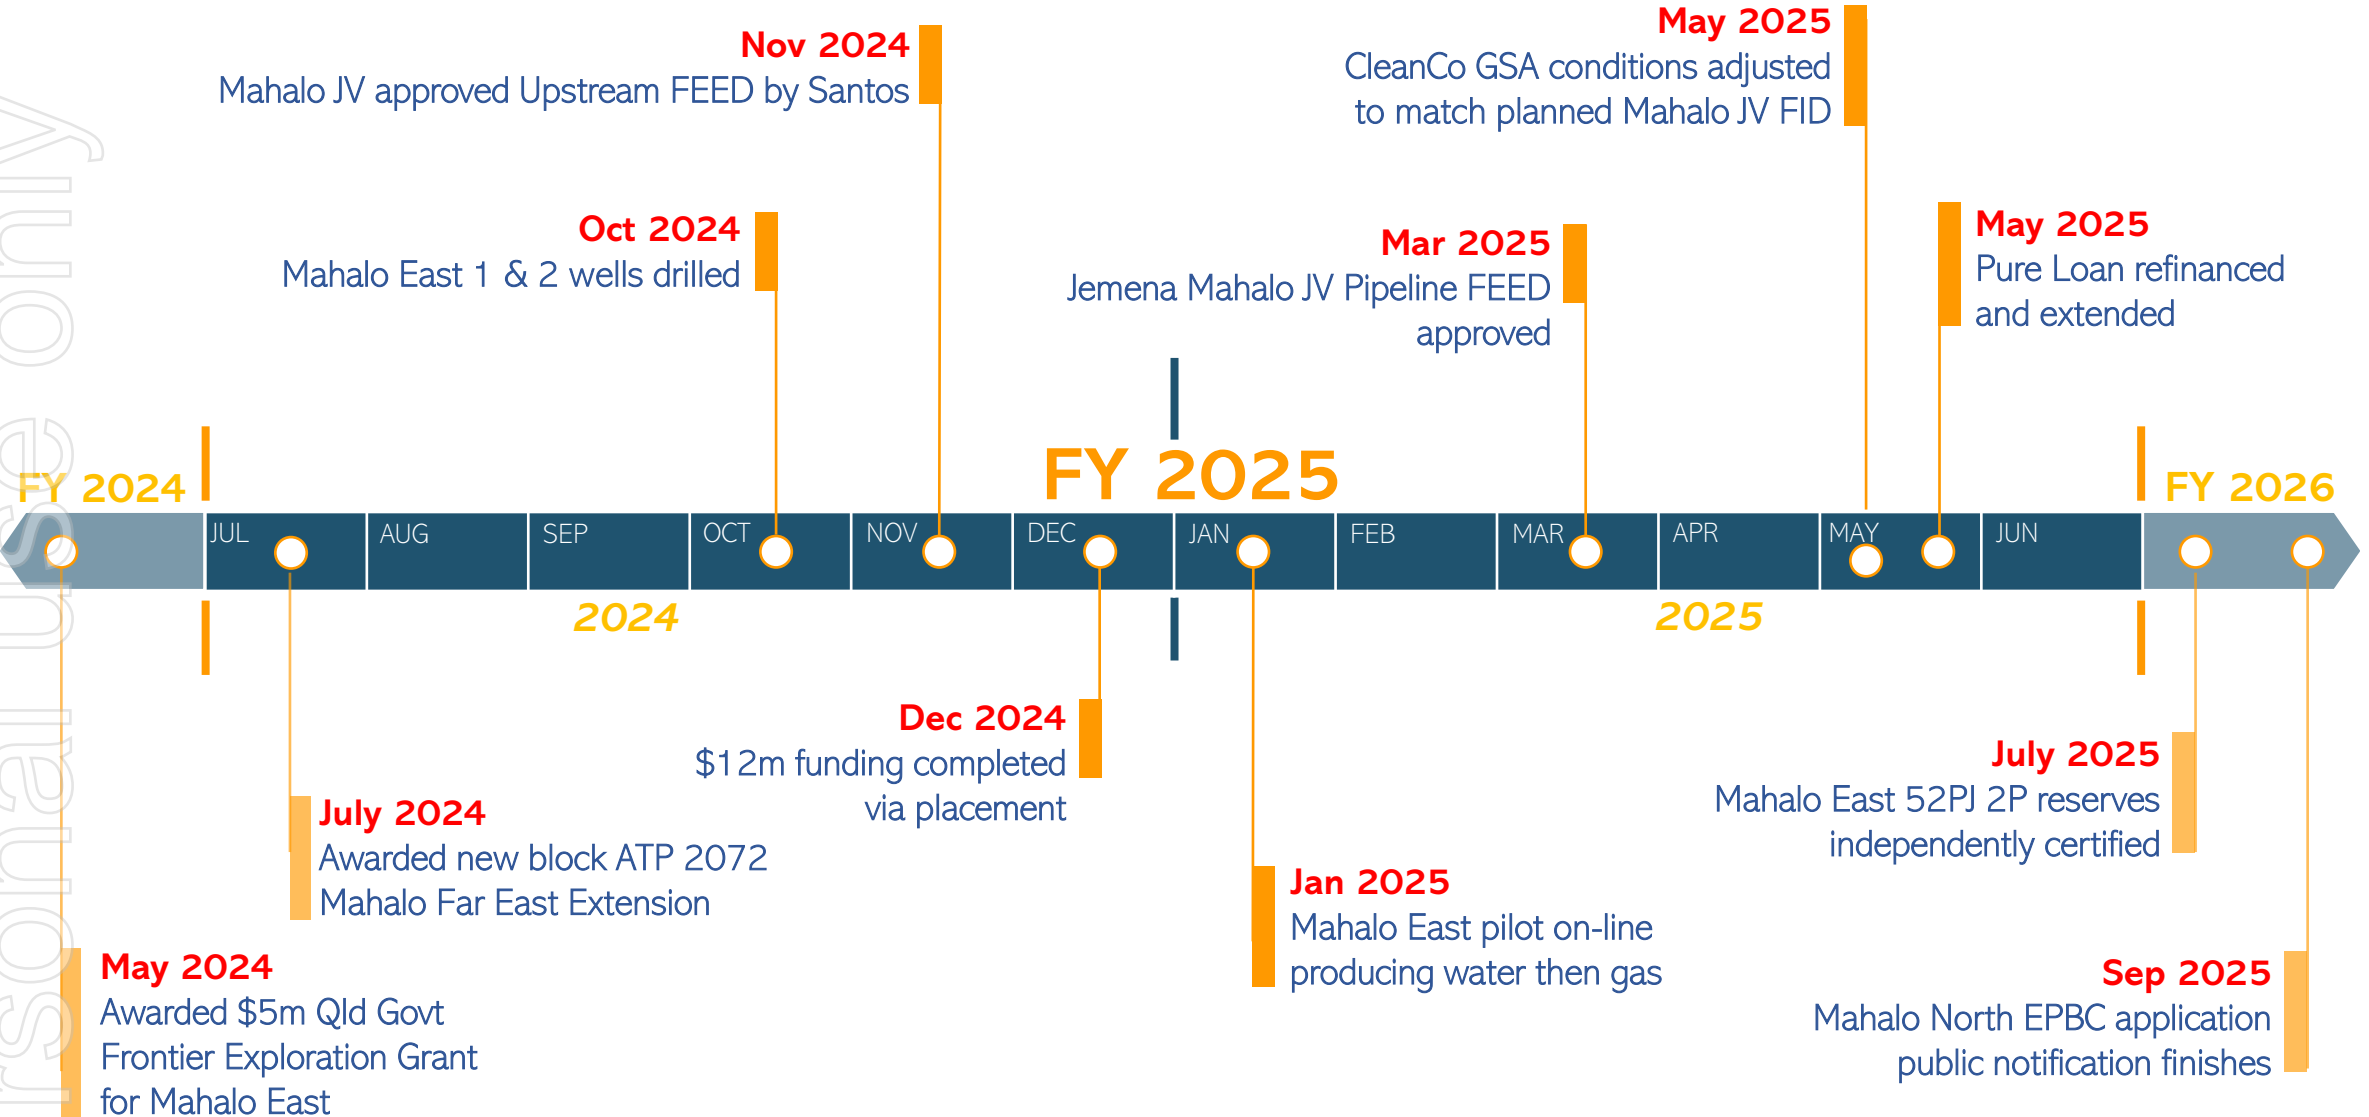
Nov 2024
Mahalo JV approved Upstream FEED by Santos

May 2025
CleanCo GSA conditions adjusted to match planned Mahalo JV FID

Oct 2024
Mahalo East 1 & 2 wells drilled

Mar 2025
Jemena Mahalo JV Pipeline FEED approved

May 2025
Pure Loan refinanced and extended

FY 2024

FY 2025

FY 2026

JUL AUG SEP OCT NOV DEC JAN FEB MAR APR MAY JUN

2024

2025

Dec 2024
$12m funding completed via placement

July 2025
Mahalo East 52PJ 2P reserves independently certified

July 2024
Awarded new block ATP 2072 Mahalo Far East Extension

Jan 2025
Mahalo East pilot on-line producing water then gas

May 2024
Awarded $5m Qld Govt Frontier Exploration Grant for Mahalo East

Sep 2025
Mahalo North EPBC application public notification finishes

rsonal use only